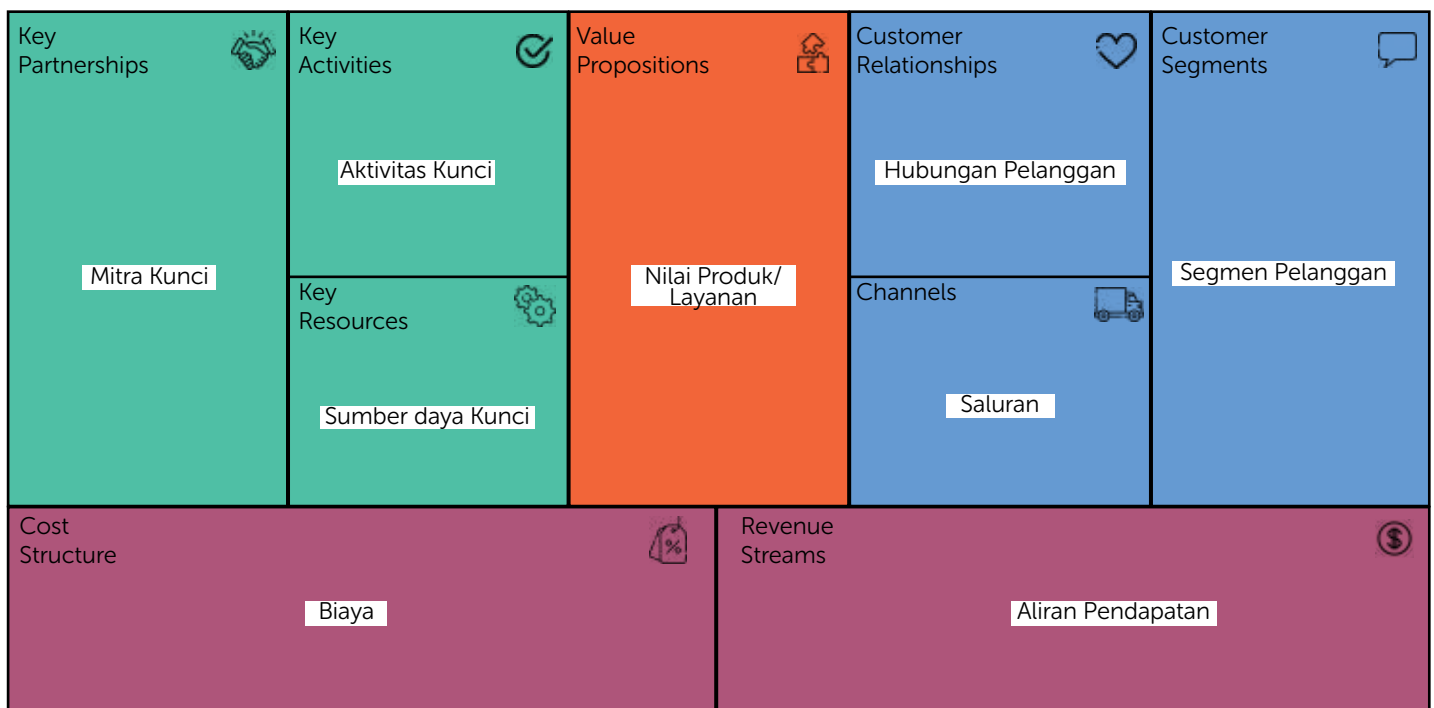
Key Partnerships

Mitra Kunci

Key Activities

Aktivitas Kunci

Key Resources

Sumber daya Kunci

Value Propositions

Nilai Produk/ Layanan

Customer Relationships

Hubungan Pelanggan

Channels

Saluran

Customer Segments

Segmen Pelanggan

Cost Structure

Biaya

Revenue Streams

Aliran Pendapatan